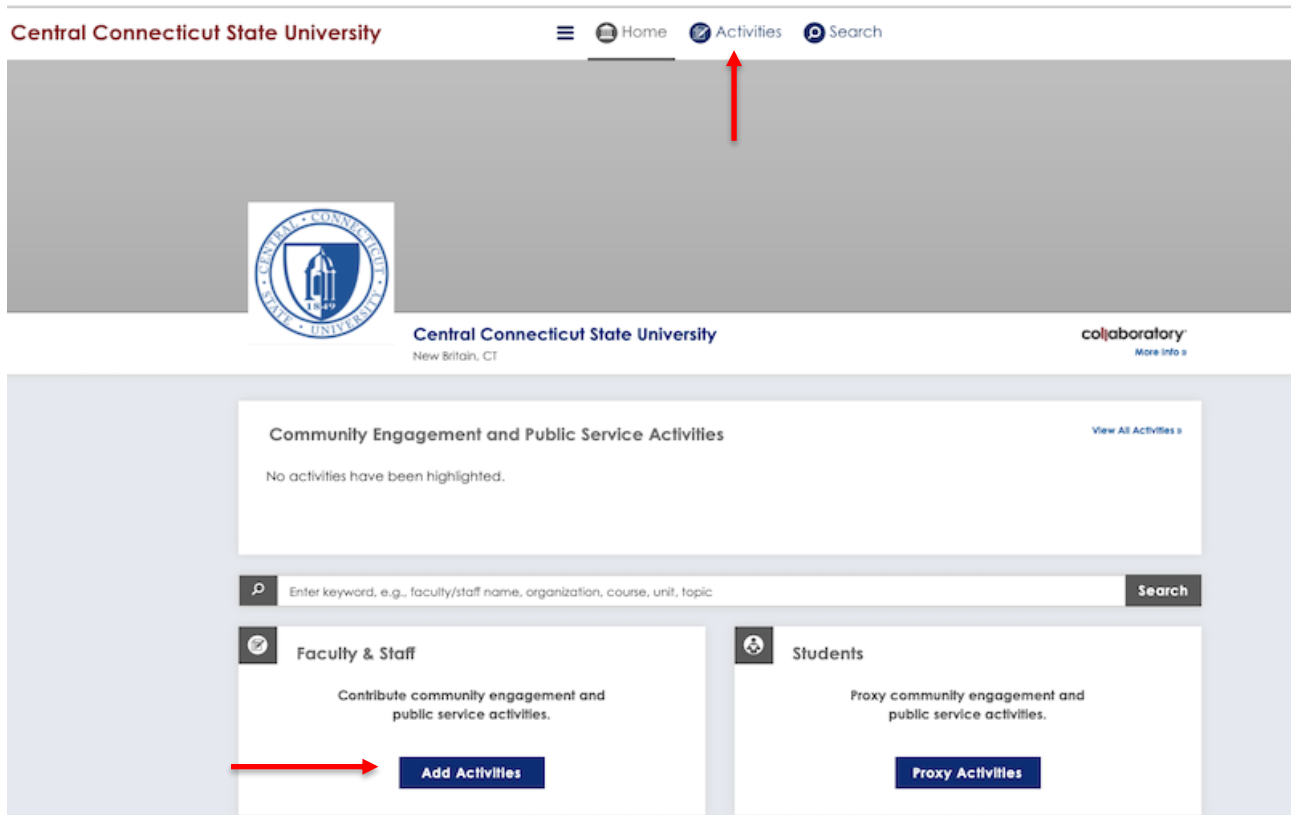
Central Connecticut State University

Home Activities Search

CENTRAL CONNECTICUT STATE UNIVERSITY 1849

Central Connecticut State University
New Britain, CT

collaboratory
More Info »

Community Engagement and Public Service Activities

View All Activities »

No activities have been highlighted.

Enter keyword, e.g., faculty/staff name, organization, course, unit, topic

Search

Faculty & Staff

Contribute community engagement and public service activities.

Add Activities

Students

Proxy community engagement and public service activities.

Proxy Activities